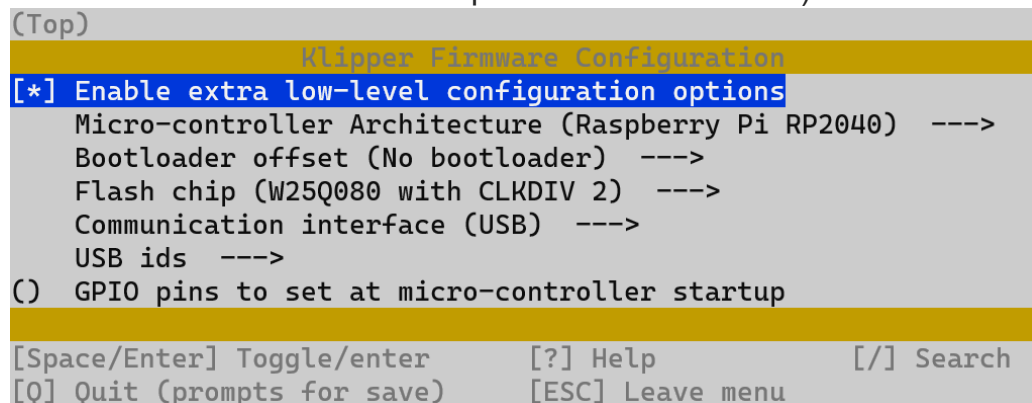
(Top)
Klipper Firmware Configuration
[*] Enable extra low-level configuration options
Micro-controller Architecture (Raspberry Pi RP2040) --->
Bootloader offset (No bootloader) --->
Flash chip (W25Q080 with CLKDIV 2) --->
Communication interface (USB) --->
USB ids --->
() GPIO pins to set at micro-controller startup

[Space/Enter] Toggle/enter [?] Help [/] Search
[Q] Quit (prompts for save) [ESC] Leave menu